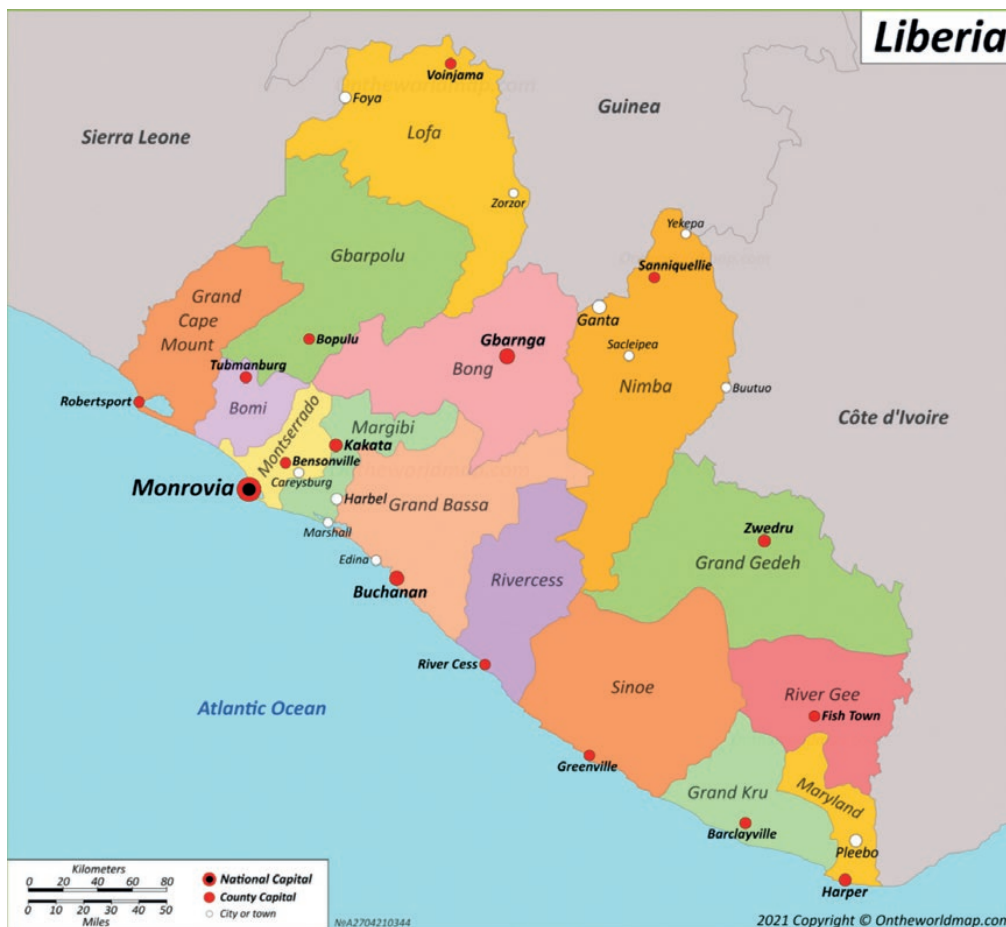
Liberia

Sierra Leone

Guinea

Côte d'Ivoire

Atlantic Ocean

Voinjama
Foya
Lofa
Zorzor
Gbarpolu
Grand Cape Mount
Bopulu
Tubmanburg
Robertsport
Bomi
Montserrado
Margibi
Kakata
Bensonville
Careysburg
Monrovia
Harbel
Marshall
Grand Bassa
Edina
Buchanan
Gbarnga
Bong
Yekepa
Sanniquellie
Ganta
Saclepea
Nimba
Buutuo
Zwedru
Grand Gedeh
Rivercess
River Cess
Sinoe
Greenville
River Gee
Fish Town
Grand Kru
Maryland
Barclayville
Pleebo
Harper

Kilometers
0 20 40 60 80
0 10 20 30 40 50
Miles

National Capital
County Capital
City or town

№A2704210344

2021 Copyright © Ontheworldmap.com